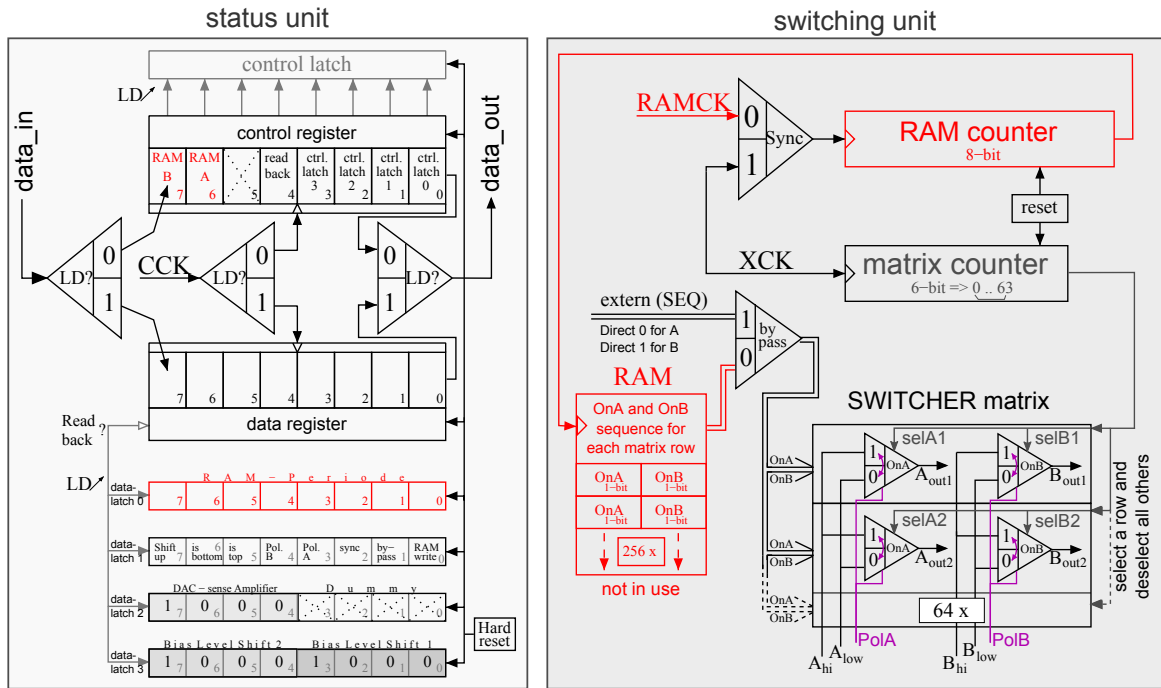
status unit

switching unit

control latch

LD

control register

| RAM B 7 | RAM A 6 | 5 | read back 4 | ctrl. latch 3 3 | ctrl. latch 2 2 | ctrl. latch 1 1 | ctrl. latch 0 0 |
|---|---|---|---|---|---|---|---|

data_in

data_out

LD? 0 1

CCK

LD? 0 1

0 LD? 1

| 7 | 6 | 5 | 4 | 3 | 2 | 1 | 0 |
|---|---|---|---|---|---|---|---|

data register

Read back ?

LD

data-latch 0

RAM – Periode

| 7 | 6 | 5 | 4 | 3 | 2 | 1 | 0 |
|---|---|---|---|---|---|---|---|

data-latch 1

| Shift up 7 | is bottom 6 | is top 5 | Pol. B 4 | Pol. A 3 | sync 2 | by-pass 1 | RAM write 0 |
|---|---|---|---|---|---|---|---|

data-latch 2

DAC – sense Amplifier

Dummy

| 1 7 | 0 6 | 0 5 | 0 4 | 3 | 2 | 1 | 0 |
|---|---|---|---|---|---|---|---|

data-latch 3

Bias Level Shift 2

Bias Level Shift 1

| 1 7 | 0 6 | 0 5 | 0 4 | 1 3 | 0 2 | 0 1 | 0 0 |
|---|---|---|---|---|---|---|---|

Hard reset

RAMCK

0 Sync 1

RAM counter
8-bit

reset

XCK

matrix counter
6-bit => 0 .. 63

extern (SEQ)
Direct 0 for A
Direct 1 for B

1 by pass 0

RAM

OnA and OnB sequence for each matrix row

| OnA 1-bit | OnB 1-bit |
|---|---|
| OnA 1-bit | OnB 1-bit |

256 x

not in use

SWITCHER matrix

OnA
OnB

selA1
1 0 OnA
A$_{out1}$

selB1
1 0 OnB
B$_{out1}$

OnA
OnB

selA2
1 0 OnA
A$_{out2}$

selB2
1 0 OnB
B$_{out2}$

OnA
OnB

64 x

select a row and deselect all others

A$_{hi}$ A$_{low}$ PolA B$_{hi}$ B$_{low}$ PolB